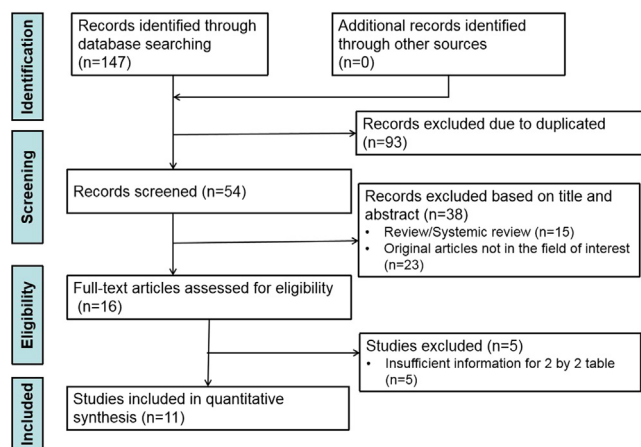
Identification

Records identified through database searching (n=147)

Additional records identified through other sources (n=0)

Records excluded due to duplicated (n=93)

Screening

Records screened (n=54)

Records excluded based on title and abstract (n=38)
• Review/Systemic review (n=15)
• Original articles not in the field of interest (n=23)

Eligibility

Full-text articles assessed for eligibility (n=16)

Studies excluded (n=5)
• Insufficient information for 2 by 2 table (n=5)

Included

Studies included in quantitative synthesis (n=11)